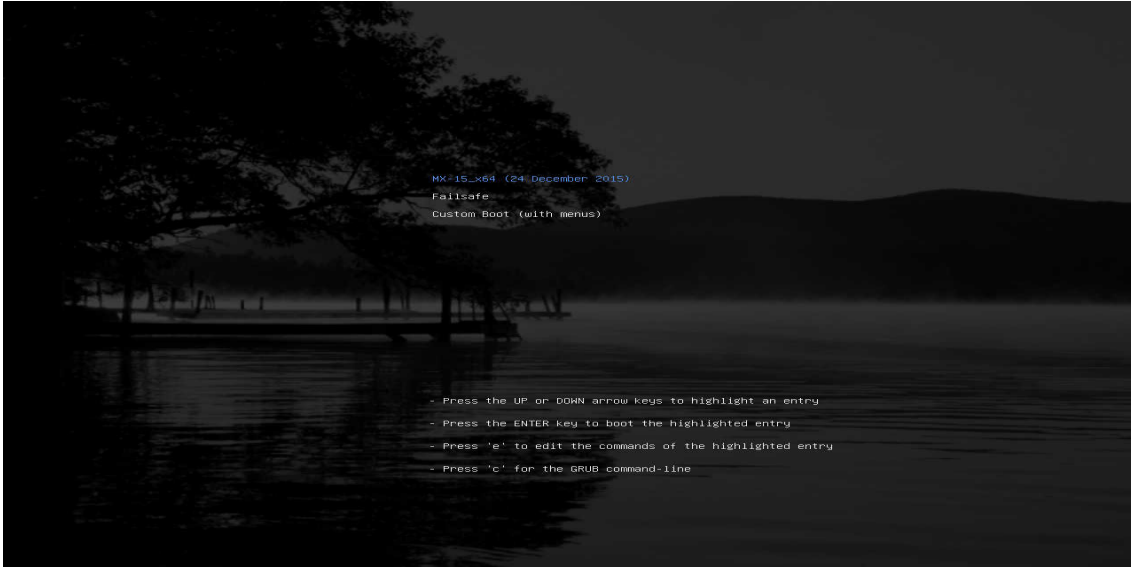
MX-15_x64 (24 December 2015)
Failsafe
Custom Boot (with menus)

- Press the UP or DOWN arrow keys to highlight an entry
- Press the ENTER key to boot the highlighted entry
- Press 'e' to edit the commands of the highlighted entry
- Press 'c' for the GRUB command-line